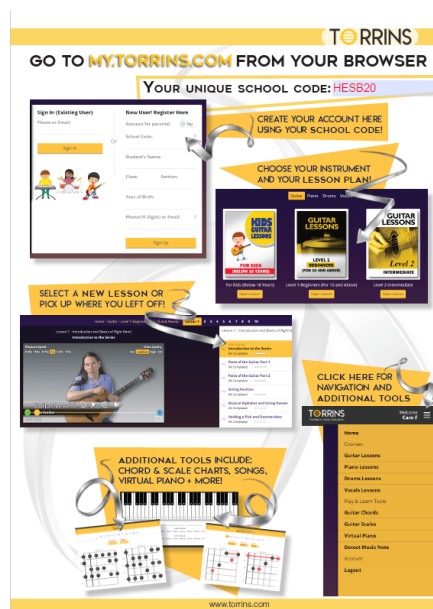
TORRINS

GO TO MY.TORRINS.COM FROM YOUR BROWSER

YOUR UNIQUE SCHOOL CODE: HESB20

Sign In (Existing User)
Phone or Email:
Sign In

Or

New User! Register Here
Account for personal: No
School Code:
Student's Name:
Class:
Section:
Year of Birth:
Phone/ID (login) or Email:
Sign Up

CREATE YOUR ACCOUNT HERE USING YOUR SCHOOL CODE!

CHOOSE YOUR INSTRUMENT AND YOUR LESSON PLAN!

Guitar Piano Drums Vocals

KIDS GUITAR LESSONS FOR KIDS (BELOW 10 YEARS)
For Kids (Below 10 Years)
Open Lesson

GUITAR LESSONS LEVEL 1 BEGINNERS (FOR 10 AND ABOVE)
Level 1: Beginners (For 10 And Above)
Open Lesson

GUITAR LESSONS Level 2 INTERMEDIATE
Level 2: Intermediate
Open Lesson

SELECT A NEW LESSON OR PICK UP WHERE YOU LEFT OFF!

Lesson 1 - Introduction and Basics of Right Hand
Introduction to the Series

Introduction to the Series
Parts of the Guitar Part 1
Parts of the Guitar Part 2
Sitting Position
Basics of Alphabet and String Names
Holding a Pick and Downstrokes

CLICK HERE FOR NAVIGATION AND ADDITIONAL TOOLS

TORRINS
Welcome
Home
Courses
Guitar Lessons
Piano Lessons
Drums Lessons
Vocals Lessons
Play & Learn Tools
Guitar Chords
Guitar Scales
Virtual Piano
Detect Music Note
Account
Logout

ADDITIONAL TOOLS INCLUDE: CHORD & SCALE CHARTS, SONGS, VIRTUAL PIANO + MORE!

www.torrins.com